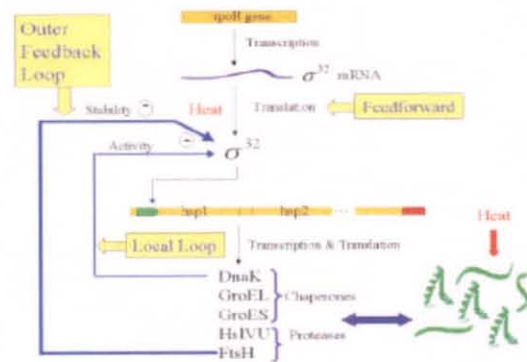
rpoH gene

Outer Feedback Loop

Transcription

$\sigma^{32}$ mRNA

Stability $\ominus$

Heat

Translation

Feedforward

Activity $\ominus$

$\sigma^{32}$

hsp1

hsp2

...

Heat

Local Loop

Transcription & Translation

DnaK

GroEL

GroES

Chaperones

HslVU

FtsH

Proteases